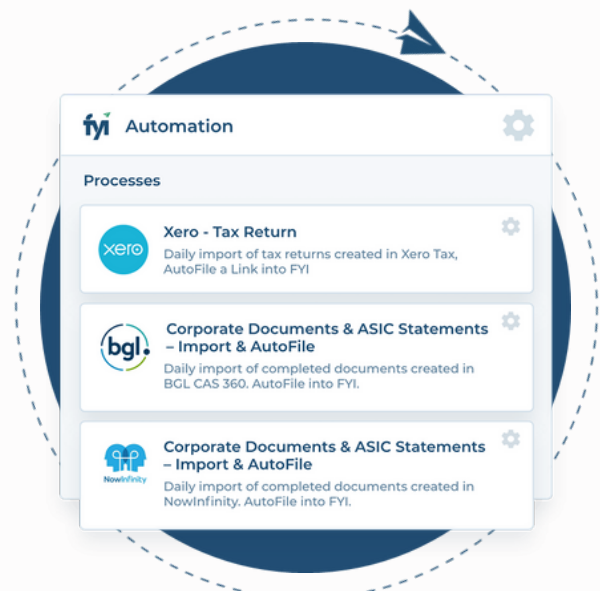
fyi Automation

Processes

xero

Xero - Tax Return

Daily import of tax returns created in Xero Tax, AutoFile a Link into FYI

bgl.

Corporate Documents & ASIC Statements – Import & AutoFile

Daily import of completed documents created in BGL CAS 360. AutoFile into FYI.

NowInfinity

Corporate Documents & ASIC Statements – Import & AutoFile

Daily import of completed documents created in NowInfinity. AutoFile into FYI.